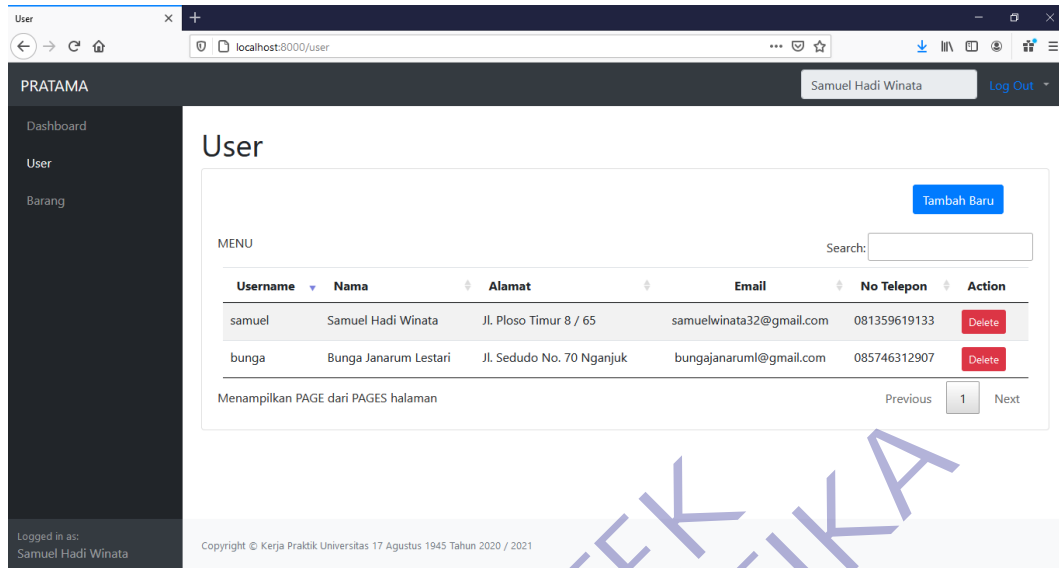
User

localhost:8000/user

PRATAMA

Samuel Hadi Winata

Log Out

Dashboard

User

Barang

User

Tambah Baru

MENU

Search:

| Username | Nama | Alamat | Email | No Telepon | Action |
|---|---|---|---|---|---|
| samuel | Samuel Hadi Winata | Jl. Ploso Timur 8 / 65 | samuelwinata32@gmail.com | 081359619133 | Delete |
| bunga | Bunga Janarum Lestari | Jl. Sedudo No. 70 Nganjuk | bungajanaruml@gmail.com | 085746312907 | Delete |

Menampilkan PAGE dari PAGES halaman

Previous 1 Next

Logged in as:
Samuel Hadi Winata

Copyright © Kerja Praktik Universitas 17 Agustus 1945 Tahun 2020 / 2021